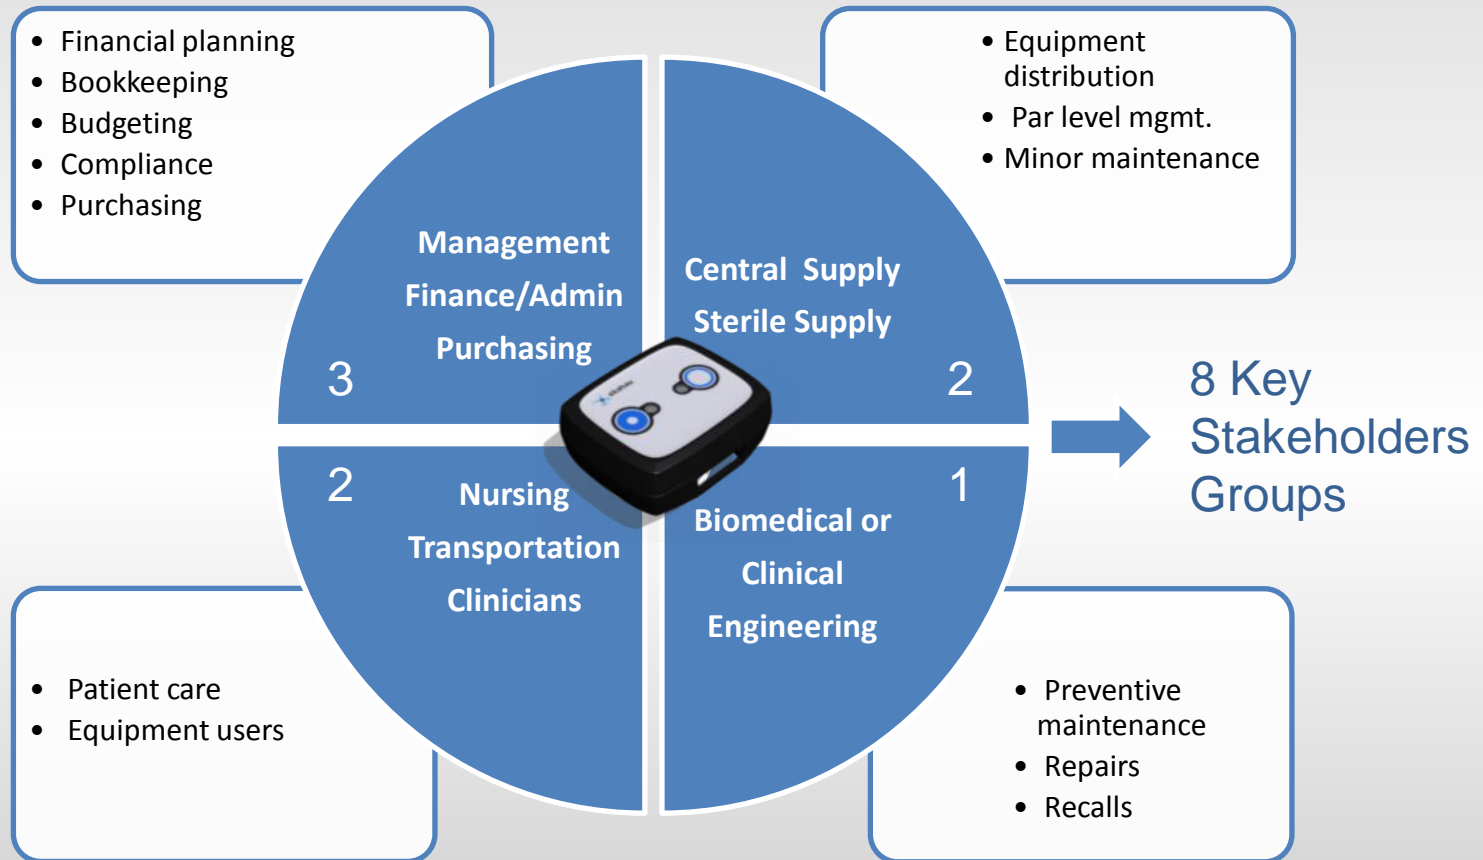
- Financial planning
- Bookkeeping
- Budgeting
- Compliance
- Purchasing

- Equipment distribution
- Par level mgmt.
- Minor maintenance

Management
Finance/Admin
Purchasing

3

Central Supply
Sterile Supply

2

8 Key Stakeholders Groups

2

Nursing
Transportation
Clinicians

1

Biomedical or Clinical Engineering

- Patient care
- Equipment users

- Preventive maintenance
- Repairs
- Recalls